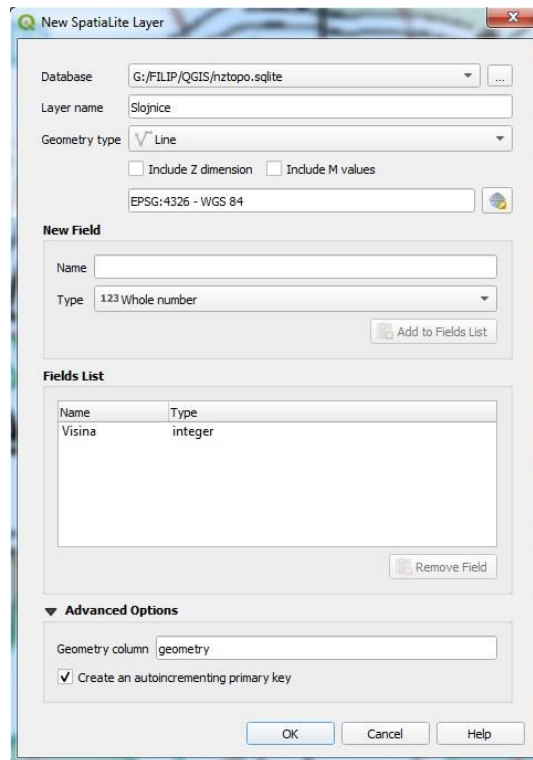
New SpatiaLite Layer

Database G:/FILIP/QGIS/nztopo.sqlite ...

Layer name Slojnice

Geometry type Line

Include Z dimension Include M values

EPSG:4326 - WGS 84

New Field

Name

Type 123 Whole number

Add to Fields List

Fields List

| Name | Type |
|---|---|
| Visina | integer |

Remove Field

Advanced Options

Geometry column geometry

✓ Create an autoincrementing primary key

OK Cancel Help